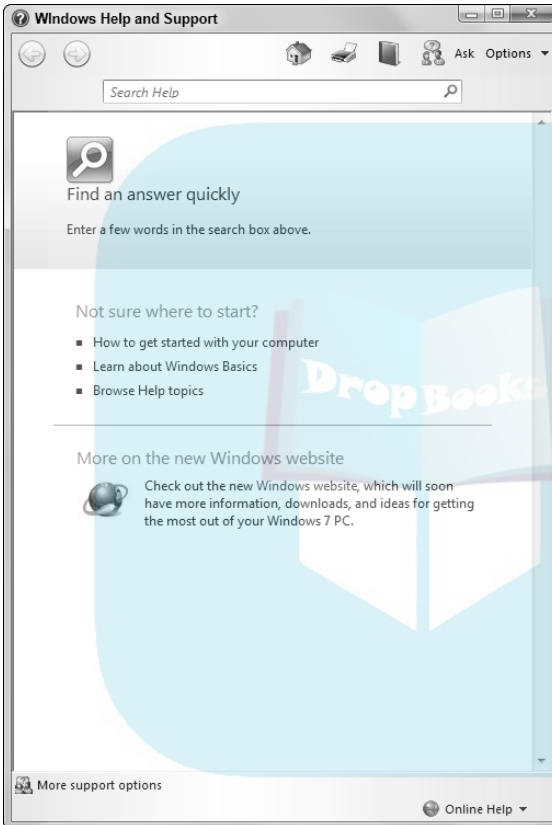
WIndows Help and Support

Ask Options

Search Help

Find an answer quickly

Enter a few words in the search box above.

Not sure where to start?

- How to get started with your computer
- Learn about Windows Basics
- Browse Help topics

DropBooks

More on the new Windows website

Check out the new Windows website, which will soon have more information, downloads, and ideas for getting the most out of your Windows 7 PC.

More support options

Online Help